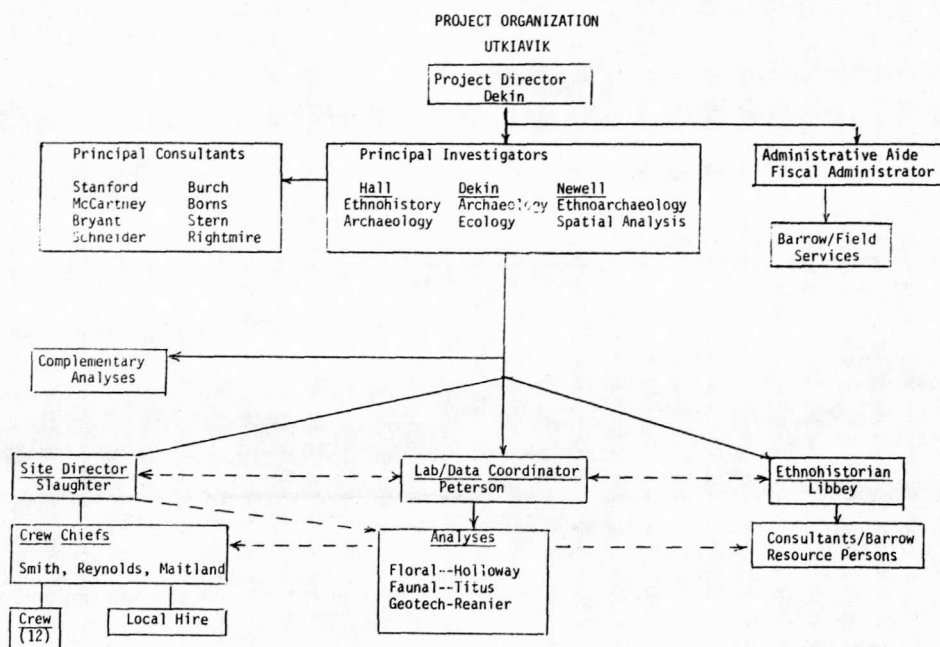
PROJECT ORGANIZATION

UTKIAVIK

Project Director
Dekin

Principal Consultants

Stanford
McCartney
Bryant
Schneider

Burch
Borns
Stern
Rightmire

Principal Investigators

Hall
Ethnohistory
Archaeology

Dekin
Archaeology
Ecology

Newell
Ethnoarchaeology
Spatial Analysis

Administrative Aide
Fiscal Administrator

Barrow/Field Services

Complementary Analyses

Site Director
Slaughter

Lab/Data Coordinator
Peterson

Ethnohistorian
Libbey

Crew Chiefs

Smith, Reynolds, Maitland

Analyses

Floral--Holloway
Faunal--Titus
Geotech-Reanier

Consultants/Barrow Resource Persons

Crew (12)

Local Hire